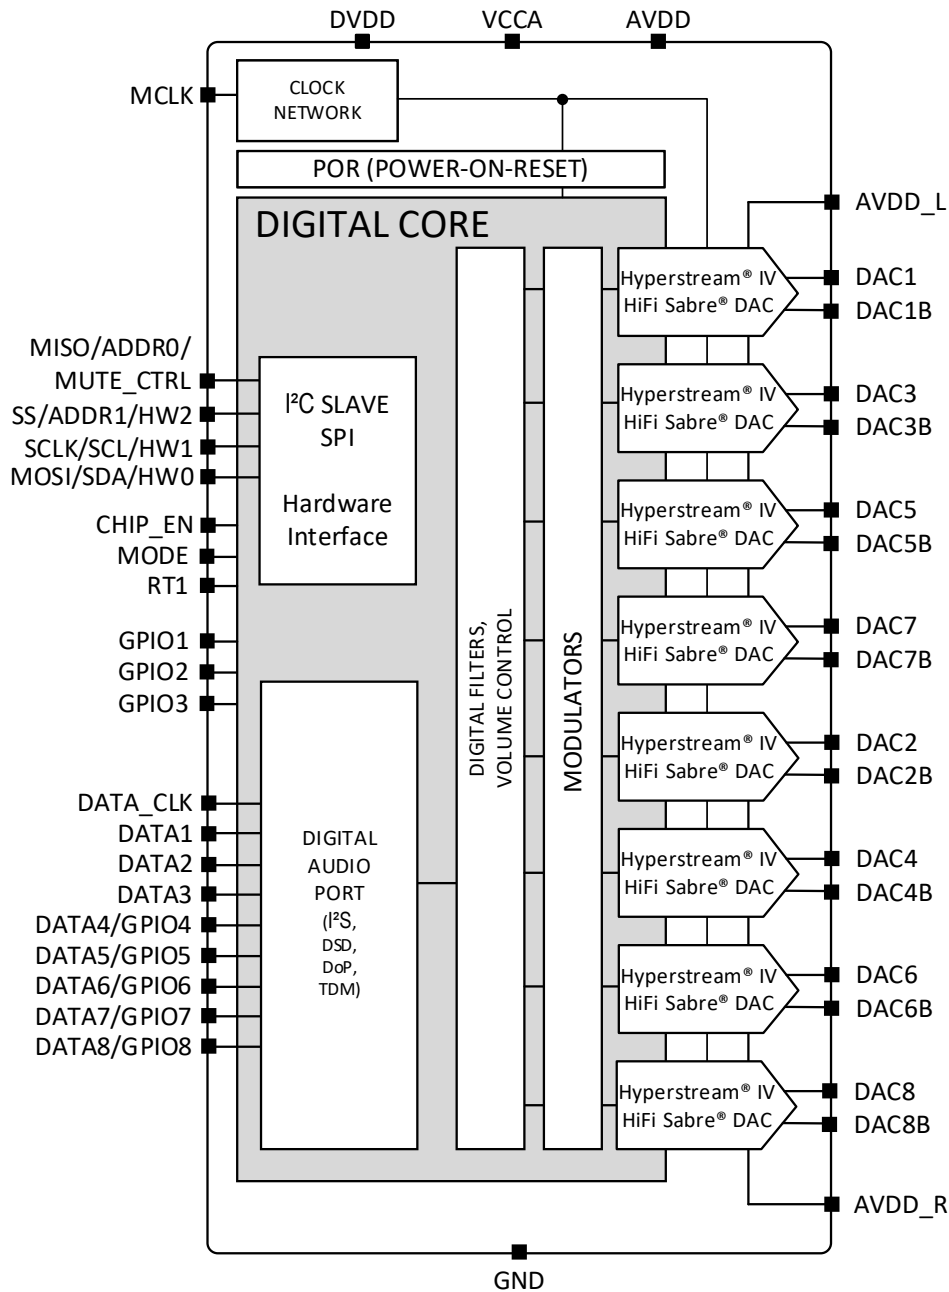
DVDD
VCCA
AVDD

MCLK

CLOCK NETWORK

POR (POWER-ON-RESET)

DIGITAL CORE

AVDD_L

Hyperstream® IV HiFi Sabre® DAC
DAC1
DAC1B

MISO/ADDR0/ MUTE_CTRL
SS/ADDR1/HW2
SCLK/SCL/HW1
MOSI/SDA/HW0

I²C SLAVE
SPI

Hardware Interface

Hyperstream® IV HiFi Sabre® DAC
DAC3
DAC3B

CHIP_EN
MODE
RT1

Hyperstream® IV HiFi Sabre® DAC
DAC5
DAC5B

DIGITAL FILTERS, VOLUME CONTROL

MODULATORS

GPIO1
GPIO2
GPIO3

Hyperstream® IV HiFi Sabre® DAC
DAC7
DAC7B

Hyperstream® IV HiFi Sabre® DAC
DAC2
DAC2B

DATA_CLK
DATA1
DATA2
DATA3
DATA4/GPIO4
DATA5/GPIO5
DATA6/GPIO6
DATA7/GPIO7
DATA8/GPIO8

DIGITAL AUDIO PORT (I²S, DSD, DoP, TDM)

Hyperstream® IV HiFi Sabre® DAC
DAC4
DAC4B

Hyperstream® IV HiFi Sabre® DAC
DAC6
DAC6B

Hyperstream® IV HiFi Sabre® DAC
DAC8
DAC8B

AVDD_R

GND